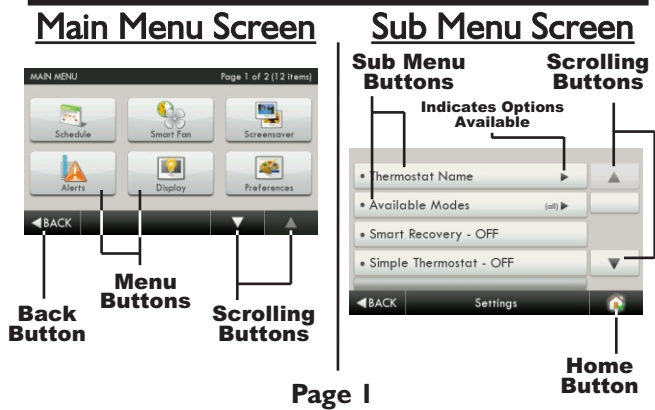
Main Menu Screen

MAIN MENU

Page 1 of 2 (12 Items)

Schedule

Smart Fan

Screensaver

Alerts

Display

Preferences

◀BACK

Menu Buttons

Back Button

Scrolling Buttons

Sub Menu Screen

Sub Menu Buttons

Scrolling Buttons

Indicates Options Available

• Thermostat Name

• Available Modes (all)

• Smart Recovery - OFF

• Simple Thermostat - OFF

◀BACK

Settings

Home Button

Page 1